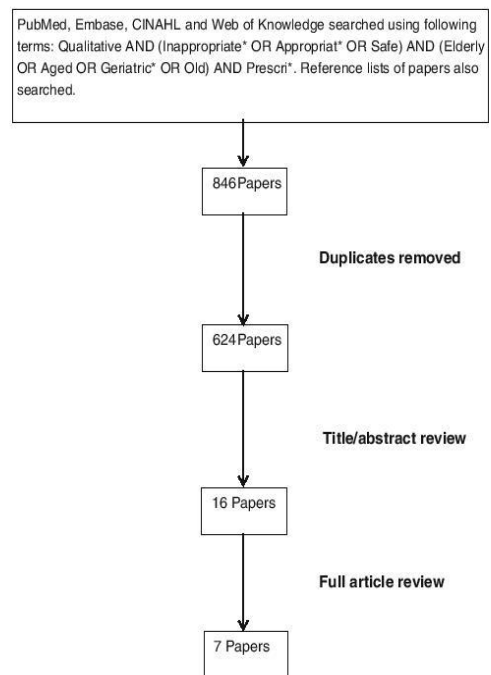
PubMed, Embase, CINAHL and Web of Knowledge searched using following terms: Qualitative AND (Inappropriate* OR Appropriat* OR Safe) AND (Elderly OR Aged OR Geriatric* OR Old) AND Prescri*. Reference lists of papers also searched.

846Papers

Duplicates removed

624Papers

Title/abstract review

16 Papers

Full article review

7 Papers